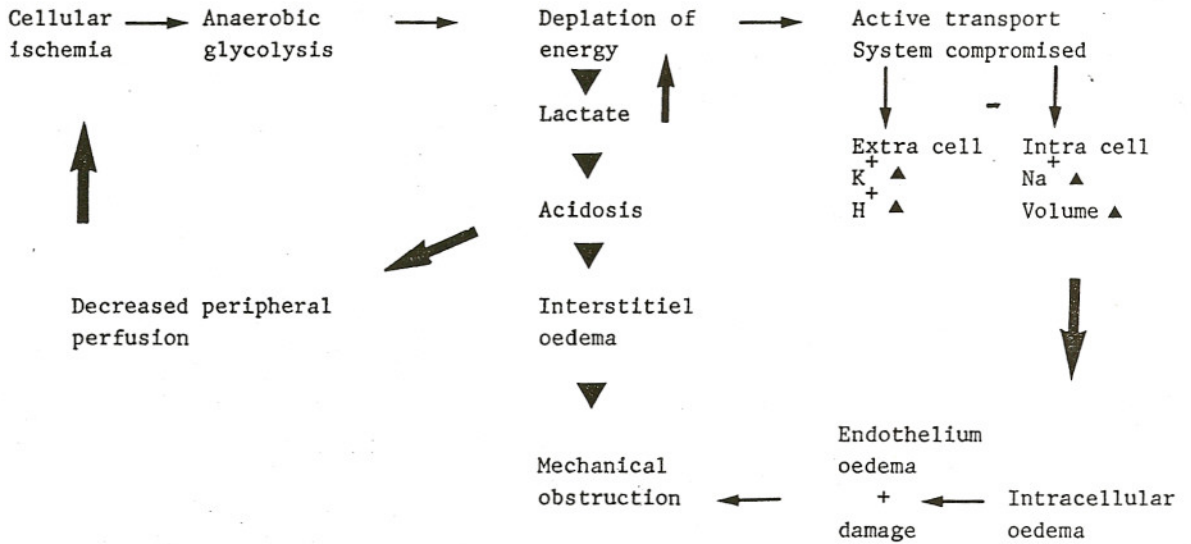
Cellular ischemia

Anaerobic glycolysis

Deplation of energy

Active transport System compromised

Lactate

Extra cell
$K^+$
$H^+$

Intra cell
$Na^+$
Volume

-

Acidosis

Decreased peripheral perfusion

Interstitiel oedema

Endothelium oedema + damage

Mechanical obstruction

Intracellular oedema